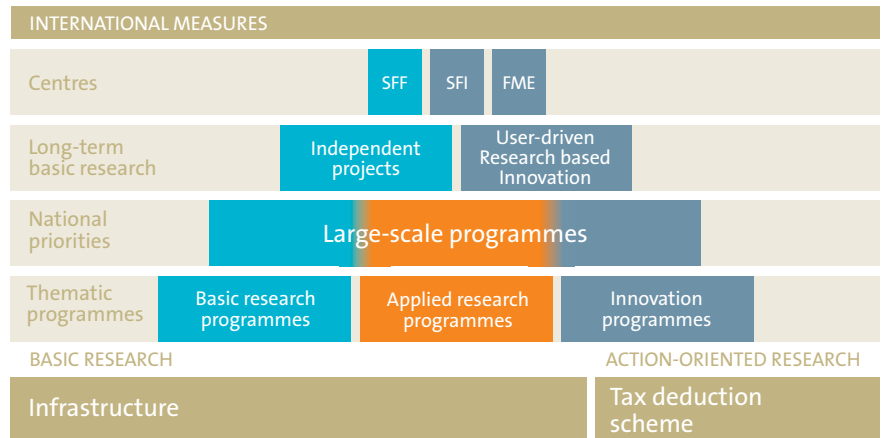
INTERNATIONAL MEASURES

Centres

SFF

SFI

FME

Long-term basic research

Independent projects

User-driven Research based Innovation

National priorities

Large-scale programmes

Thematic programmes

Basic research programmes

Applied research programmes

Innovation programmes

BASIC RESEARCH

ACTION-ORIENTED RESEARCH

Infrastructure

Tax deduction scheme